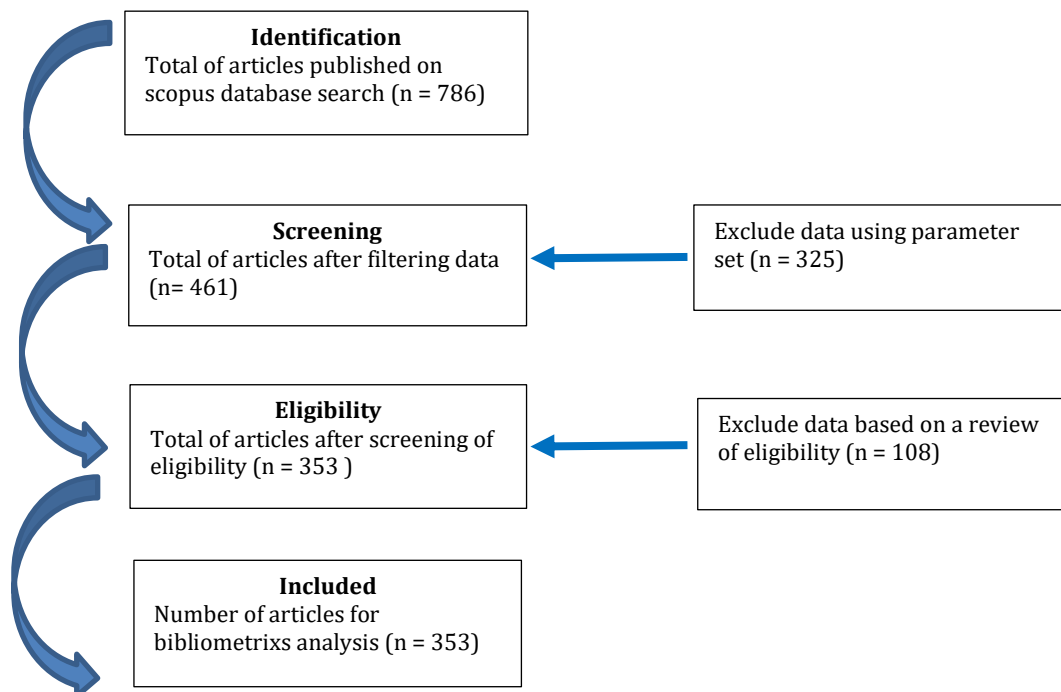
**Identification**
Total of articles published on scopus database search (n = 786)

**Screening**
Total of articles after filtering data (n= 461)

Exclude data using parameter set (n = 325)

**Eligibility**
Total of articles after screening of eligibility (n = 353 )

Exclude data based on a review of eligibility (n = 108)

**Included**
Number of articles for bibliometrixs analysis (n = 353)